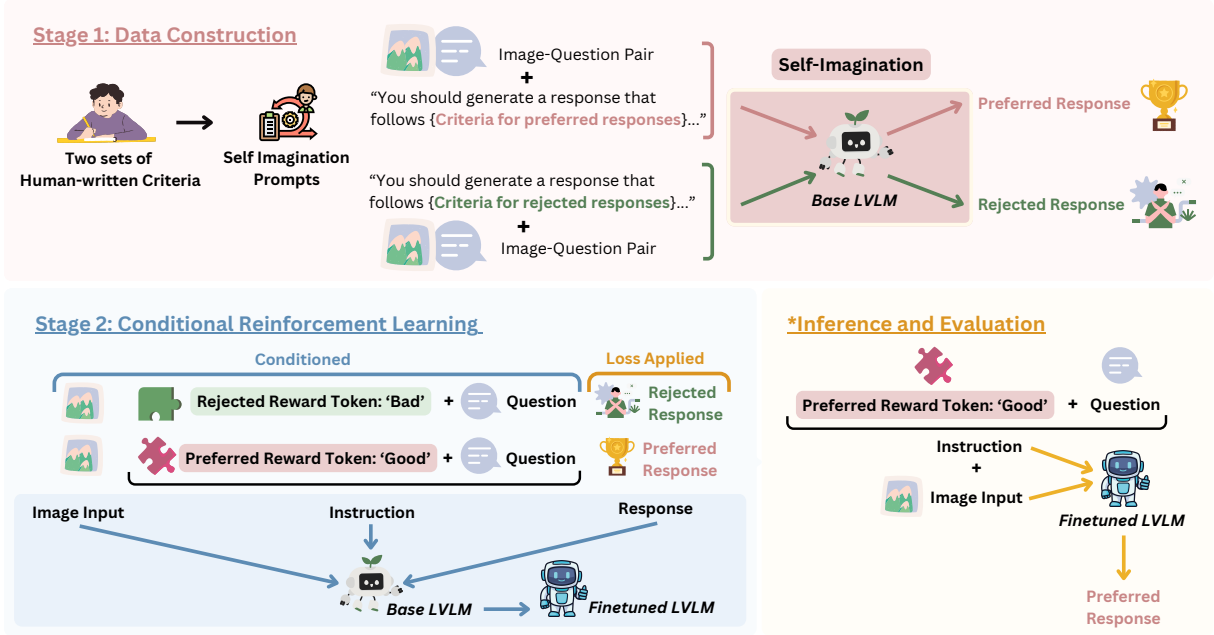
Stage 1: Data Construction

Two sets of Human-written Criteria

Self Imagination Prompts

Image-Question Pair
+
"You should generate a response that follows {Criteria for preferred responses}..."

"You should generate a response that follows {Criteria for rejected responses}..."
+
Image-Question Pair

Self-Imagination

Base LVLM

Preferred Response

Rejected Response

Stage 2: Conditional Reinforcement Learning

Conditioned

Loss Applied

Rejected Reward Token: 'Bad' + Question

Rejected Response

Preferred Reward Token: 'Good' + Question

Preferred Response

Image Input

Instruction

Response

Base LVLM

Finetuned LVLM

*Inference and Evaluation

Preferred Reward Token: 'Good' + Question

Instruction
+
Image Input

Finetuned LVLM

Preferred Response